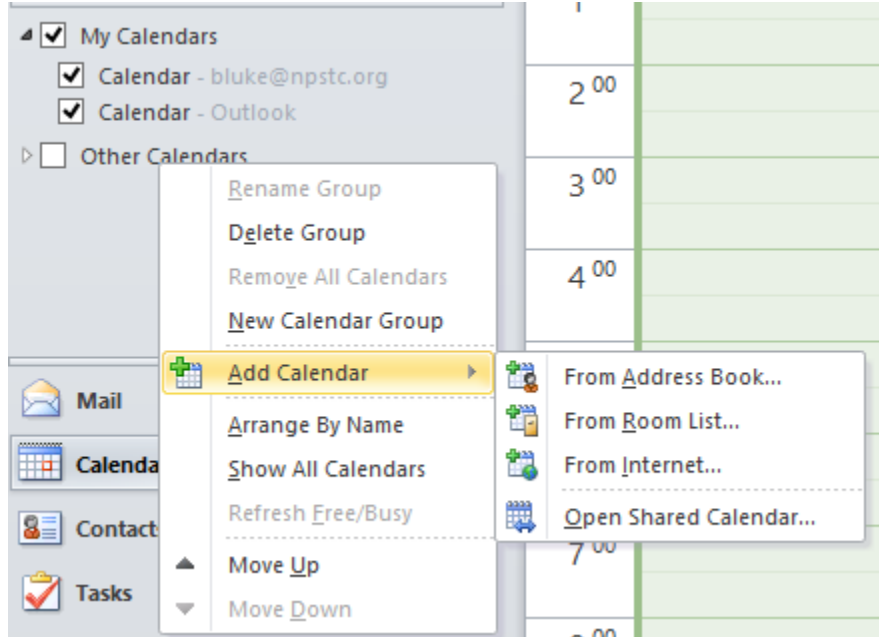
My Calendars
Calendar - bluke@npstc.org
Calendar - Outlook
Other Calendars

Rename Group
Delete Group
Remove All Calendars
New Calendar Group
Add Calendar
Arrange By Name
Show All Calendars
Refresh Free/Busy
Move Up
Move Down

From Address Book...
From Room List...
From Internet...
Open Shared Calendar...

Mail
Calenda
Contact
Tasks

$2^{00}$
$3^{00}$
$4^{00}$
$7^{00}$